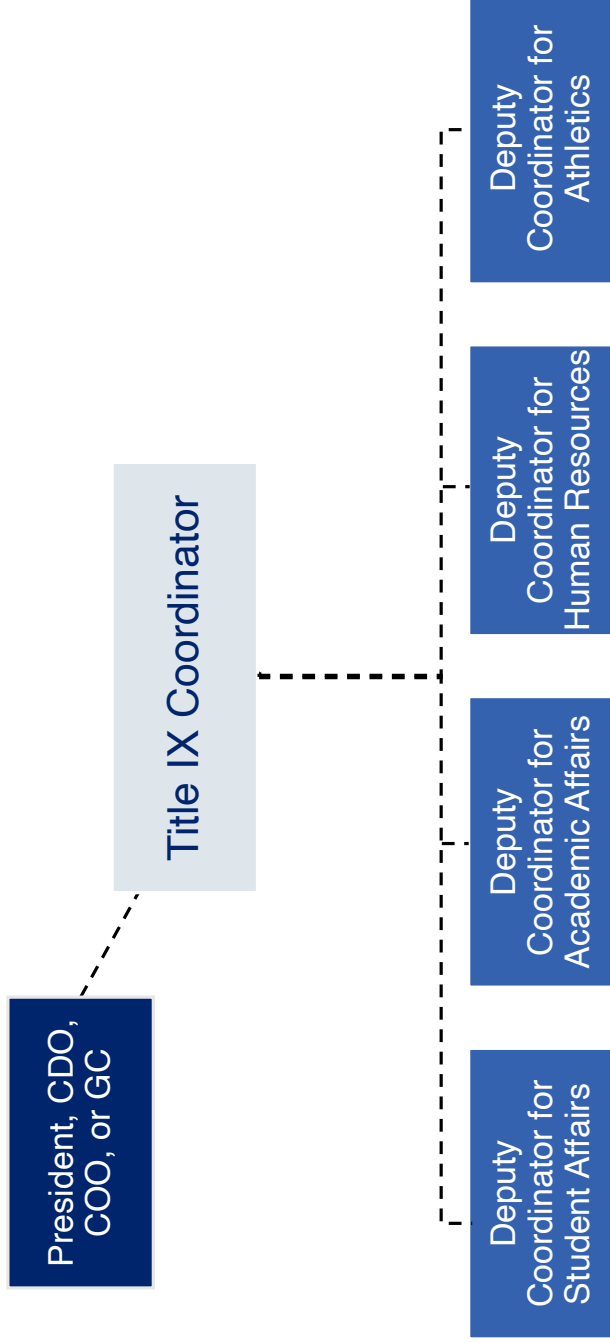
President, CDO, COO, or GC

Title IX Coordinator

Deputy Coordinator for Student Affairs

Deputy Coordinator for Academic Affairs

Deputy Coordinator for Human Resources

Deputy Coordinator for Athletics